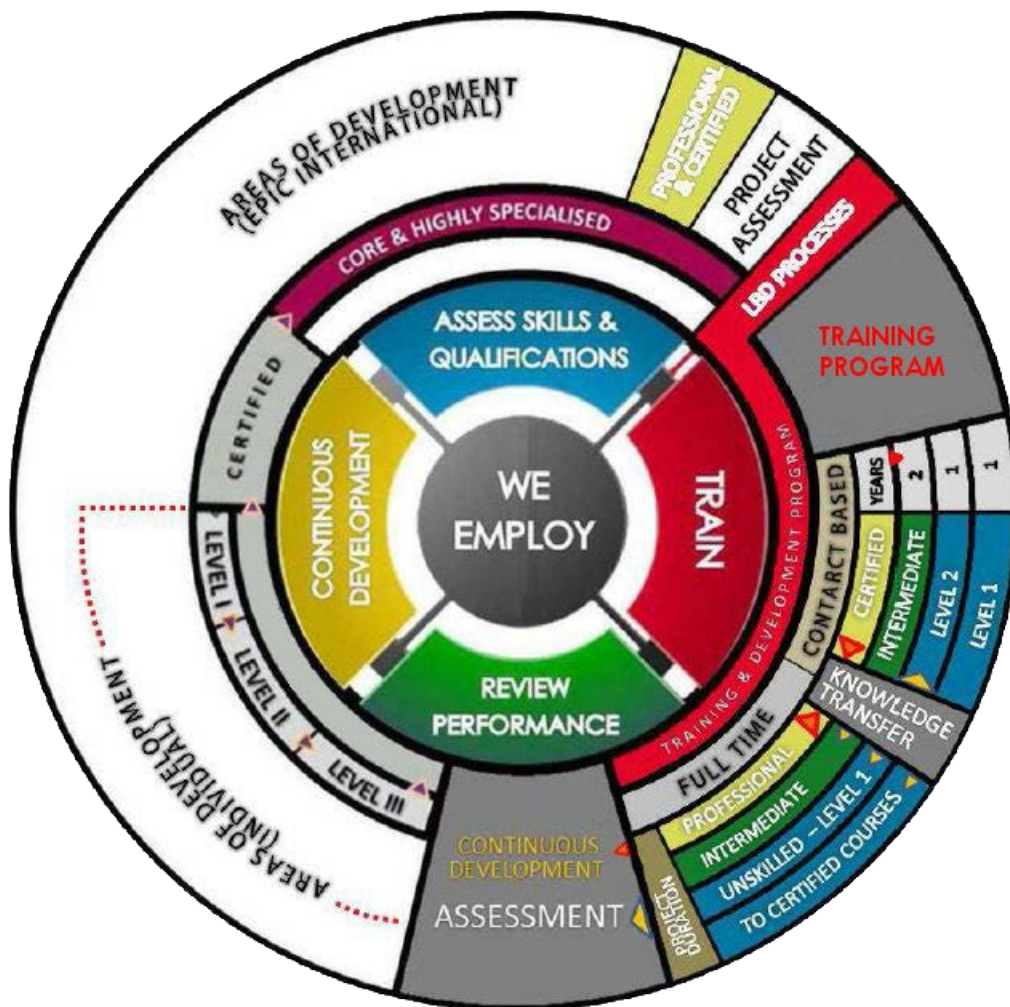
AREAS OF DEVELOPMENT (EPIC INTERNATIONAL)

PROFESSIONAL & CERTIFIED

PROJECT ASSESSMENT

LBD PROCESSES

CORE & HIGHLY SPECIALISED

TRAINING PROGRAM

ASSESS SKILLS & QUALIFICATIONS

CERTIFIED

CONTINUOUS DEVELOPMENT

WE EMPLOY

TRAIN

REVIEW PERFORMANCE

TRAINING & DEVELOPMENT PROGRAM

YEARS

2

1

1

CONTARCT BASED

CERTIFIED

INTERMEDIATE

LEVEL 2

LEVEL 1

LEVEL I

LEVEL II

LEVEL III

KNOWLEDGE TRANSFER

FULL TIME

PROFESSIONAL

INTERMEDIATE

UNSKILLED - LEVEL 1

TO CERTIFIED COURSES

PROJECT DURATION

CONTINUOUS DEVELOPMENT

ASSESSMENT

AREAS OF DEVELOPMENT (INDIVIDUAL)